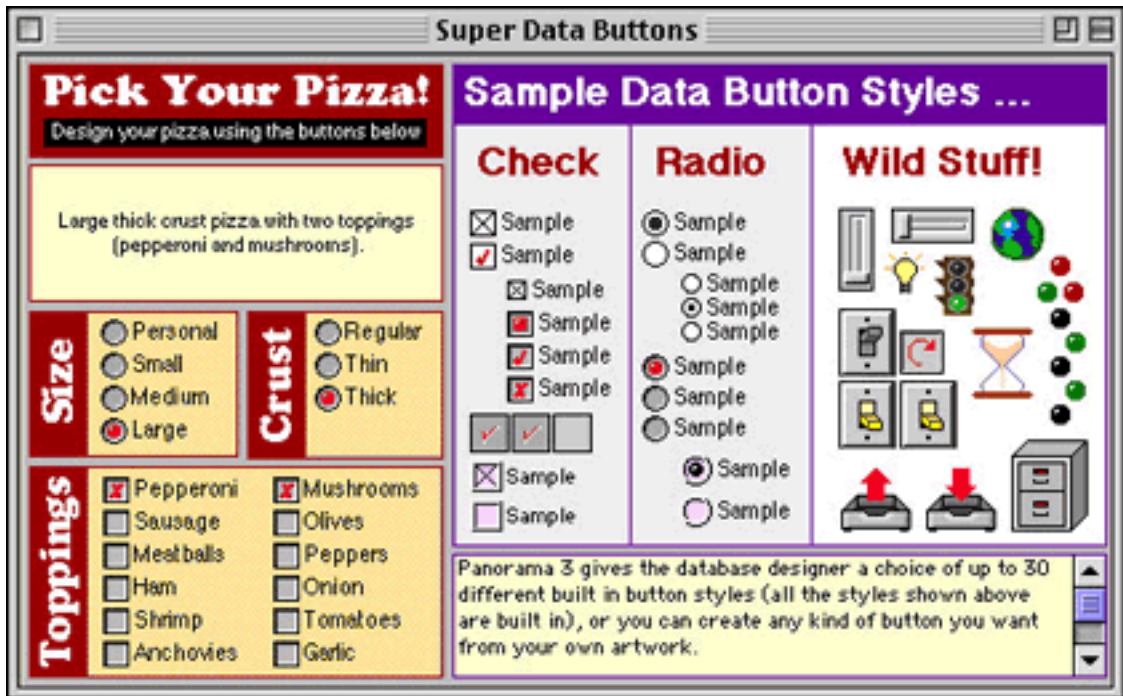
Super Data Buttons

Pick Your Pizza!
Design your pizza using the buttons below

Large thick crust pizza with two toppings (pepperoni and mushrooms).

Size
Personal
Small
Medium
Large

Crust
Regular
Thin
Thick

Toppings
Pepperoni
Sausage
Meatballs
Ham
Shrimp
Anchovies
Mushrooms
Olives
Peppers
Onion
Tomatoes
Garlic

Sample Data Button Styles ...

Check
Sample
Sample
Sample
Sample
Sample
Sample
Sample
Sample

Radio
Sample
Sample
Sample
Sample
Sample
Sample
Sample
Sample
Sample
Sample

Wild Stuff!

Panorama 3 gives the database designer a choice of up to 30 different built in button styles (all the styles shown above are built in), or you can create any kind of button you want from your own artwork.